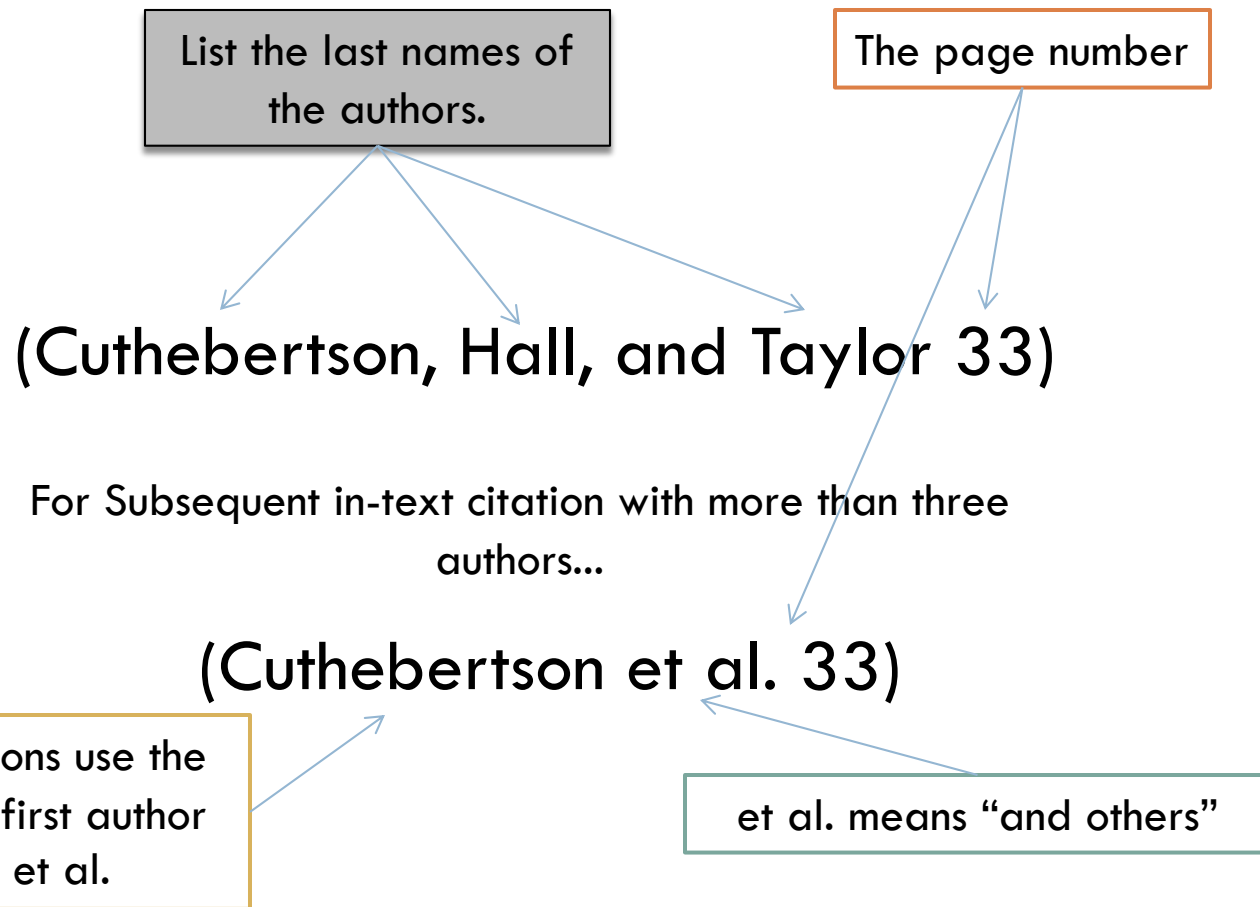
List the last names of the authors.

The page number

(Cuthebertson, Hall, and Taylor 33)

For Subsequent in-text citation with more than three authors…

(Cuthebertson et al. 33)

ons use the first author et al.

et al. means “and others”